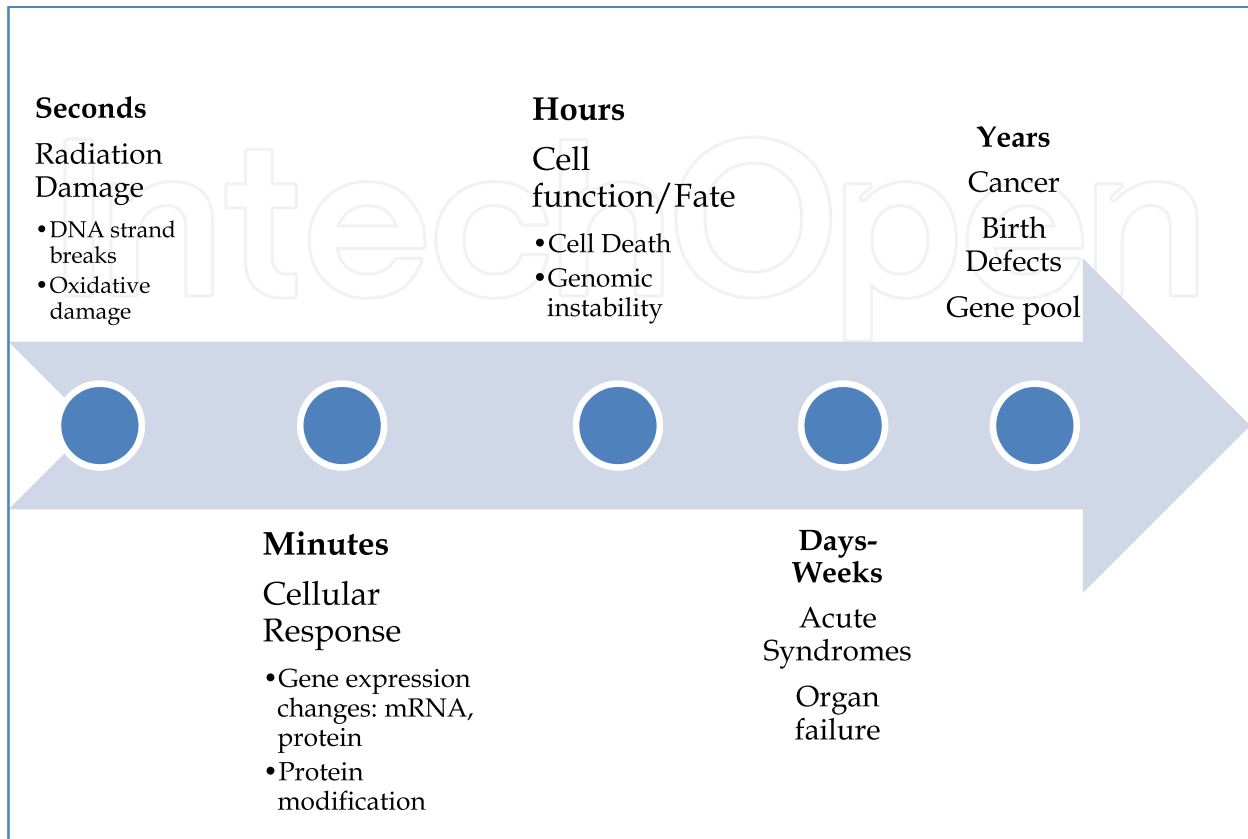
Seconds
Radiation Damage
•DNA strand breaks
•Oxidative damage

Hours
Cell function/Fate
•Cell Death
•Genomic instability

Years
Cancer
Birth Defects
Gene pool

Minutes
Cellular Response
•Gene expression changes: mRNA, protein
•Protein modification

Days-Weeks
Acute Syndromes
Organ failure

IntechOpen